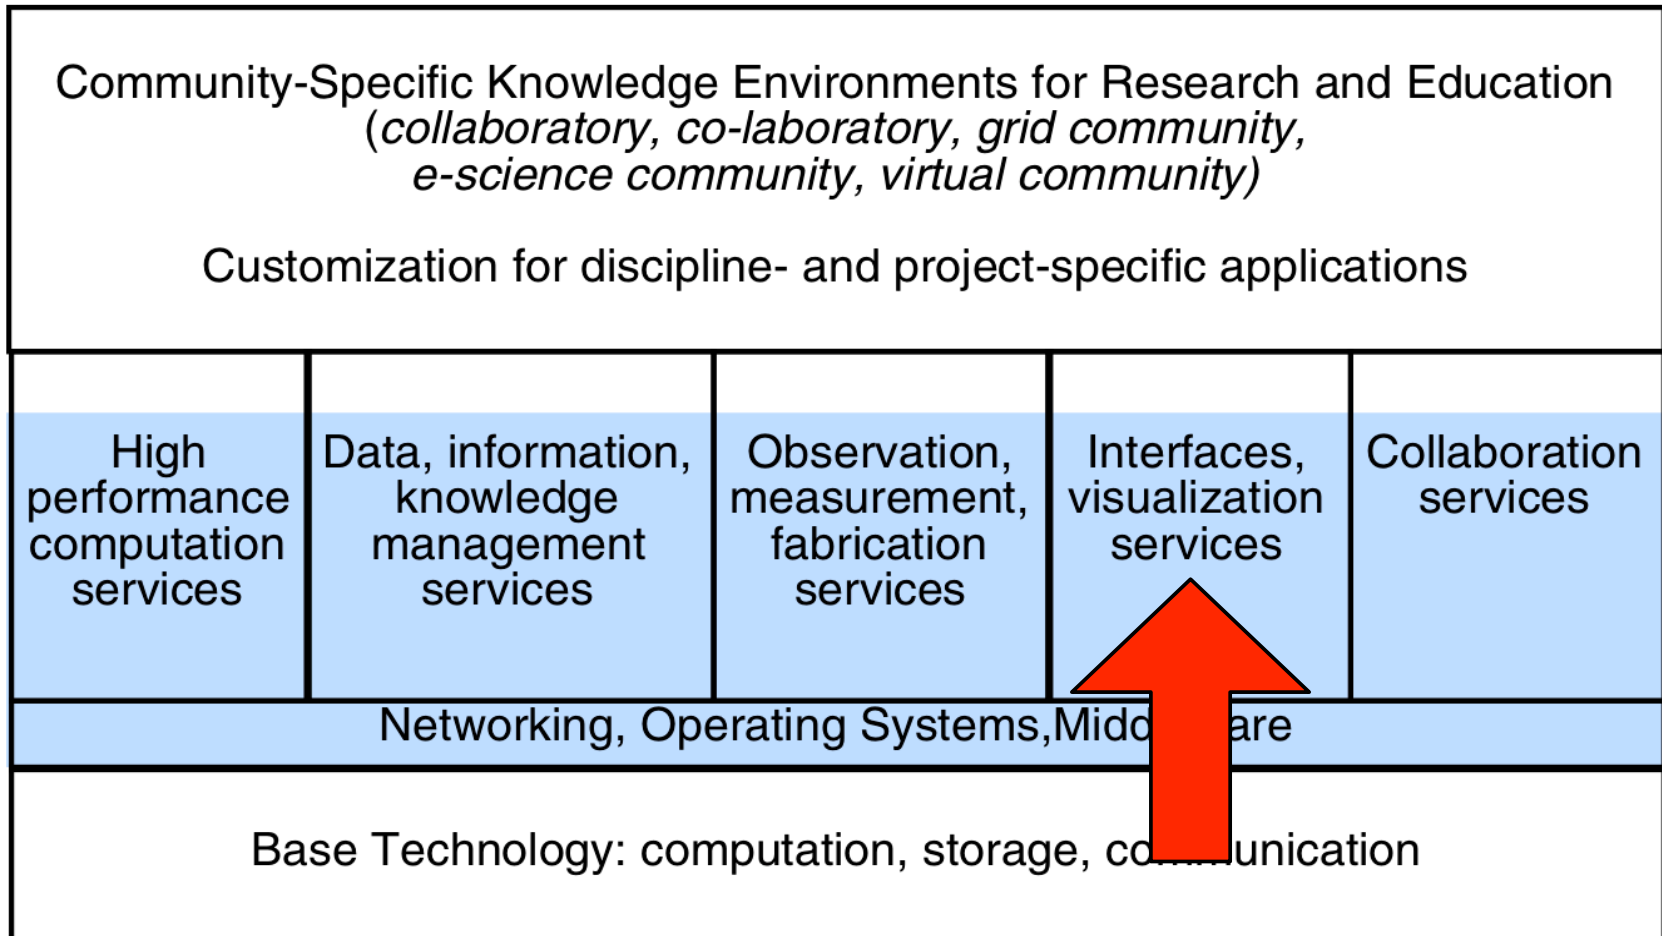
Community-Specific Knowledge Environments for Research and Education (collaboratory, co-laboratory, grid community, e-science community, virtual community)

Customization for discipline- and project-specific applications

| High performance computation services | Data, information, knowledge management services | Observation, measurement, fabrication services | Interfaces, visualization services | Collaboration services |
|---|---|---|---|---|

Networking, Operating Systems,Midd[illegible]are

Base Technology: computation, storage, co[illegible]unication